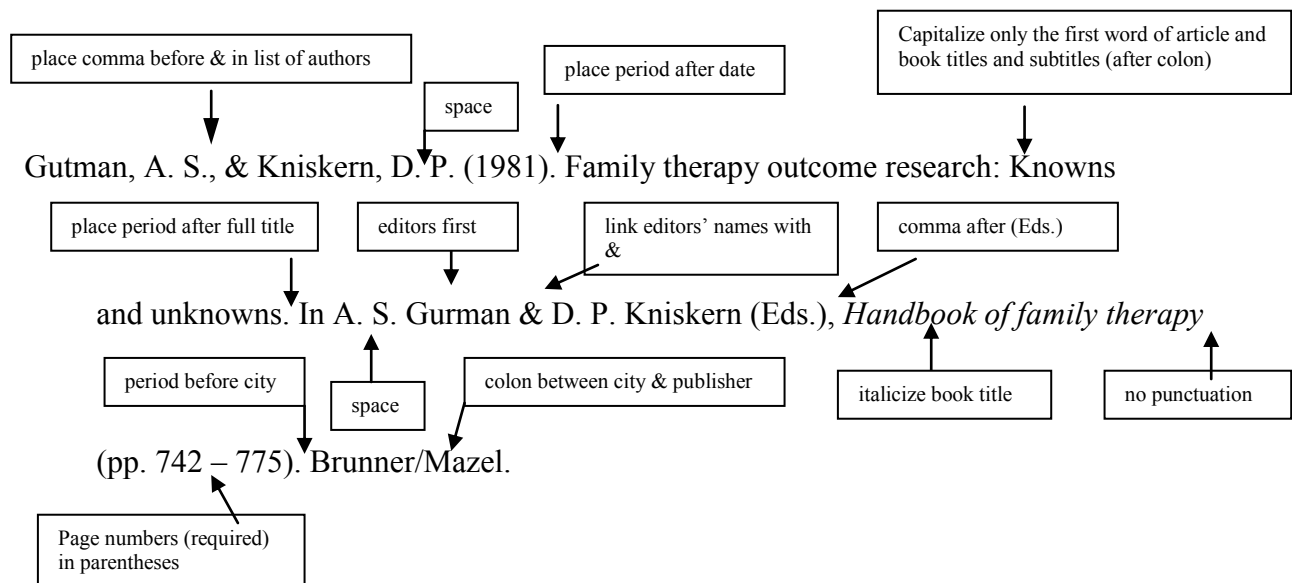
place comma before & in list of authors

space

place period after date

Capitalize only the first word of article and book titles and subtitles (after colon)

Gutman, A. S., & Kniskern, D. P. (1981). Family therapy outcome research: Knowns

place period after full title

editors first

link editors' names with &

comma after (Eds.)

and unknowns. In A. S. Gurman & D. P. Kniskern (Eds.), *Handbook of family therapy*

period before city

space

colon between city & publisher

italicize book title

no punctuation

(pp. 742 – 775). Brunner/Mazel.

Page numbers (required) in parentheses